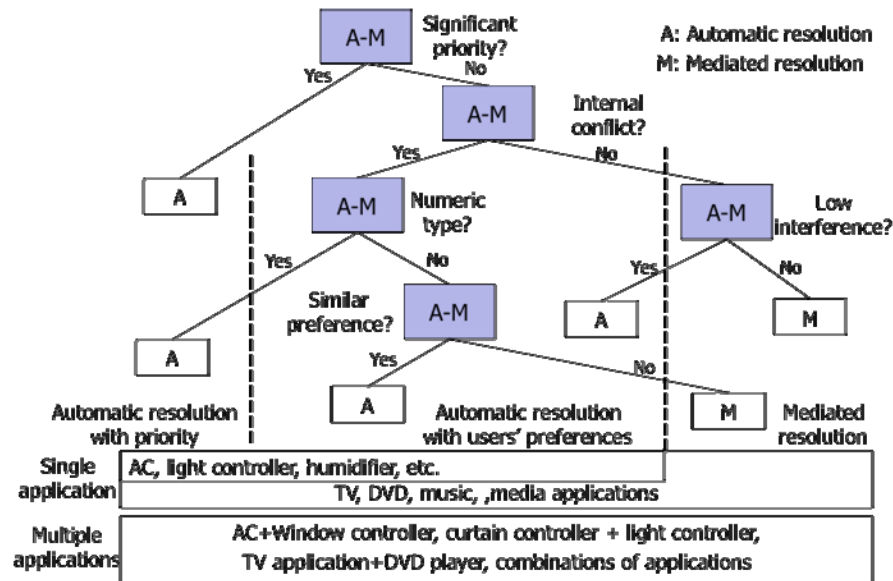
A-M Significant priority?

A: Automatic resolution
M: Mediated resolution

Yes

No

A-M Internal conflict?

Yes

No

A

A-M Numeric type?

A-M Low interference?

Yes

No

Similar preference?

A-M

Yes

No

A

M

A

Yes

No

A

M

Automatic resolution with priority

Automatic resolution with users' preferences

Mediated resolution

Single application

AC, light controller, humidifier, etc.

TV, DVD, music, ,media applications

Multiple applications

AC+Window controller, curtain controller + light controller,
TV application+DVD player, combinations of applications